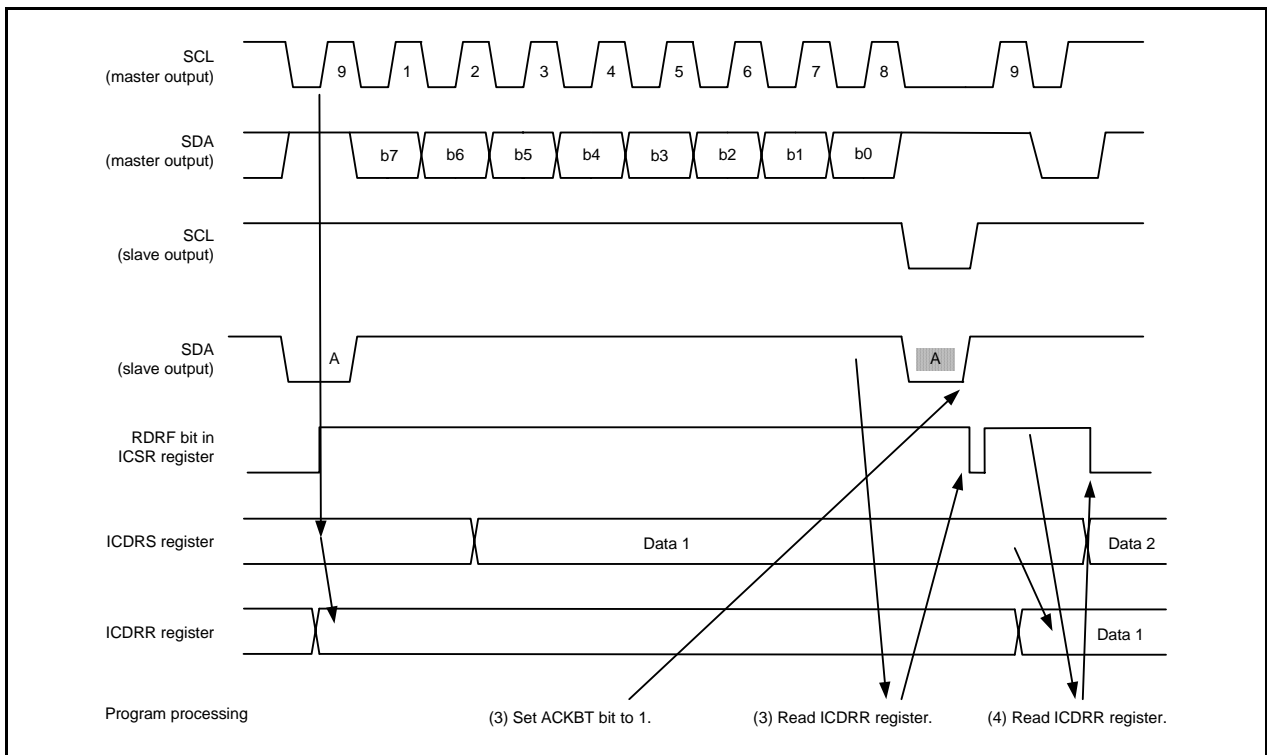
SCL
(master output)

9 1 2 3 4 5 6 7 8 9

SDA
(master output)

b7 b6 b5 b4 b3 b2 b1 b0

SCL
(slave output)

SDA
(slave output)

A

A

RDRF bit in
ICSR register

ICDRS register

Data 1

Data 2

ICDRR register

Data 1

Program processing

(3) Set ACKBT bit to 1.

(3) Read ICDRR register.

(4) Read ICDRR register.